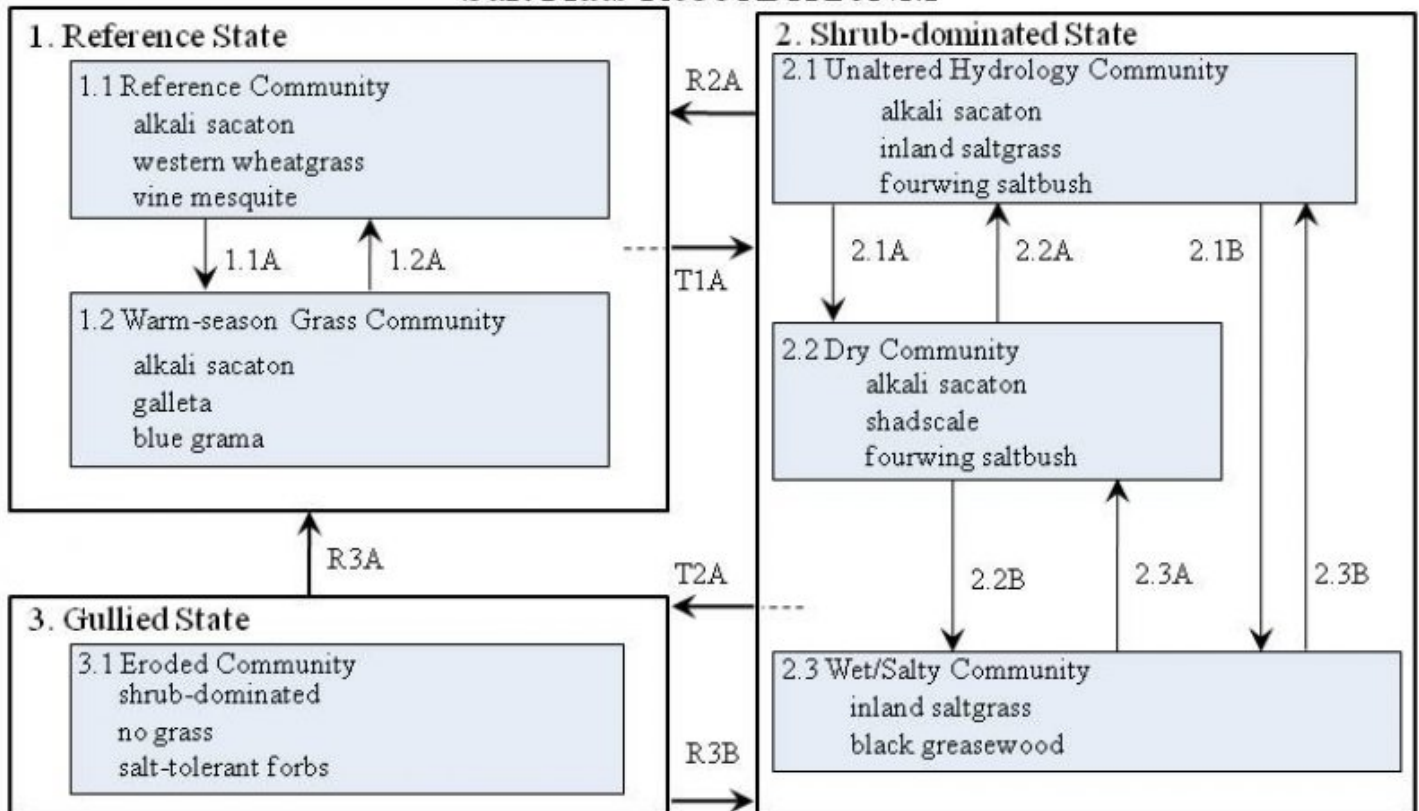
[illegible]

1. Reference State

1.1 Reference Community
alkali sacaton
western wheatgrass
vine mesquite

1.1A

1.2A

1.2 Warm-season Grass Community
alkali sacaton
galleta
blue grama

R2A

T1A

2. Shrub-dominated State

2.1 Unaltered Hydrology Community
alkali sacaton
inland saltgrass
fourwing saltbush

2.1A

2.2A

2.1B

2.2 Dry Community
alkali sacaton
shadscale
fourwing saltbush

2.2B

2.3A

2.3B

2.3 Wet/Salty Community
inland saltgrass
black greasewood

R3A

T2A

3. Gullied State

3.1 Eroded Community
shrub-dominated
no grass
salt-tolerant forbs

R3B